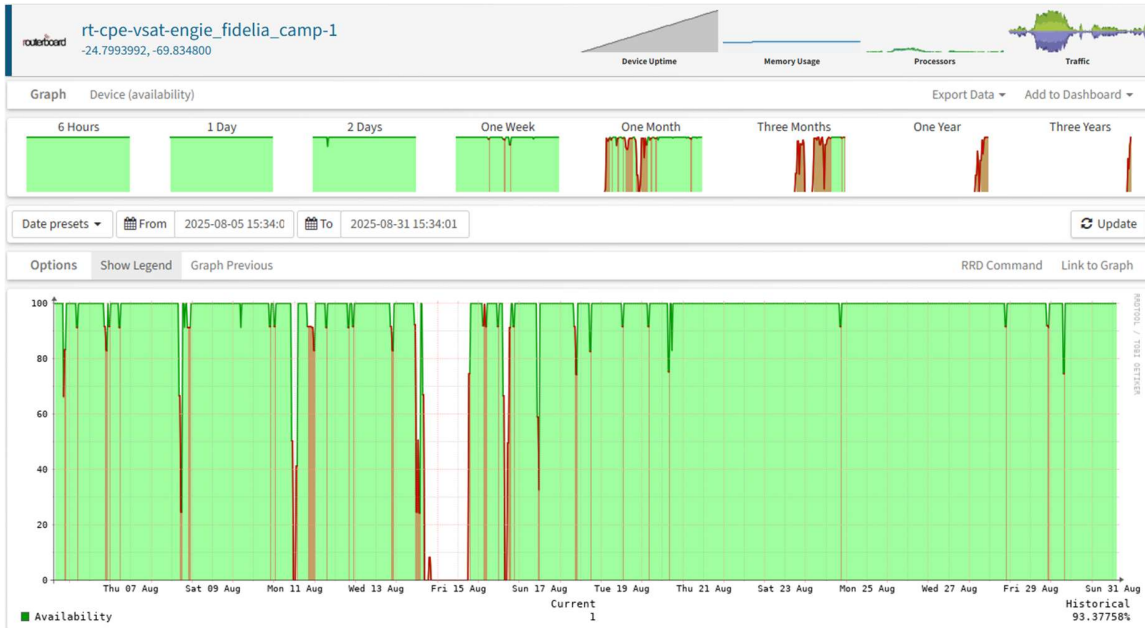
routerboard

rt-cpe-vsat-engie_fidelia_camp-1
-24.7993992, -69.834800

Device Uptime
Memory Usage
Processors
Traffic

Graph
Device (availability)
Export Data
Add to Dashboard

6 Hours
1 Day
2 Days
One Week
One Month
Three Months
One Year
Three Years

Date presets
From
2025-08-05 15:34:0
To
2025-08-31 15:34:01
Update

Options
Show Legend
Graph Previous
RRD Command
Link to Graph

100
80
60
40
20
0

RRDTOOL / TOBI OETIKER

Thu 07 Aug
Sat 09 Aug
Mon 11 Aug
Wed 13 Aug
Fri 15 Aug
Sun 17 Aug
Tue 19 Aug
Thu 21 Aug
Sat 23 Aug
Mon 25 Aug
Wed 27 Aug
Fri 29 Aug
Sun 31 Aug

Availability
Current
1
Historical
93.37758%